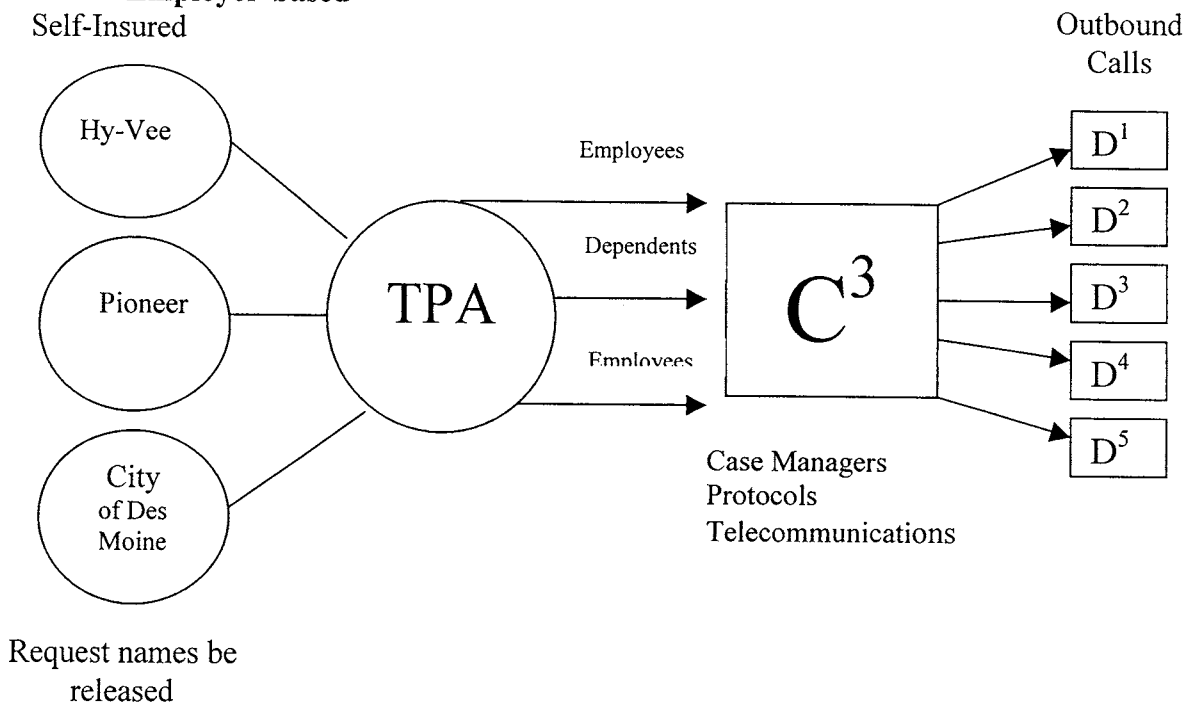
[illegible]
Self-Insured

Outbound Calls

Hy-Vee

Pioneer

City of Des Moine

TPA

Employees

Dependents

Employees

$C^3$

$D^1$

$D^2$

$D^3$

$D^4$

$D^5$

Case Managers
Protocols
Telecommunications

Request names be released